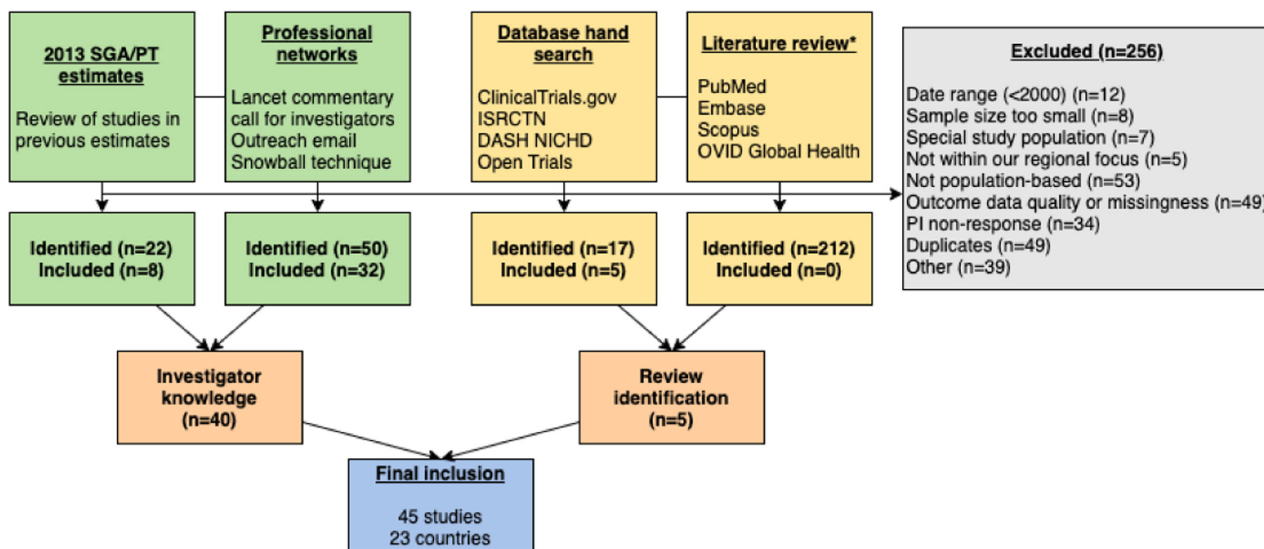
2013 SGA/PT estimates

Review of studies in previous estimates

Professional networks

Lancet commentary call for investigators
Outreach email
Snowball technique

Database hand search

ClinicalTrials.gov
ISRCTN
DASH NICHD
Open Trials

Literature review*

PubMed
Embase
Scopus
OVID Global Health

Excluded (n=256)

Date range (<2000) (n=12)
Sample size too small (n=8)
Special study population (n=7)
Not within our regional focus (n=5)
Not population-based (n=53)
Outcome data quality or missingness (n=49)
PI non-response (n=34)
Duplicates (n=49)
Other (n=39)

Identified (n=22)
Included (n=8)

Identified (n=50)
Included (n=32)

Identified (n=17)
Included (n=5)

Identified (n=212)
Included (n=0)

Investigator knowledge
(n=40)

Review identification
(n=5)

Final inclusion

45 studies
23 countries